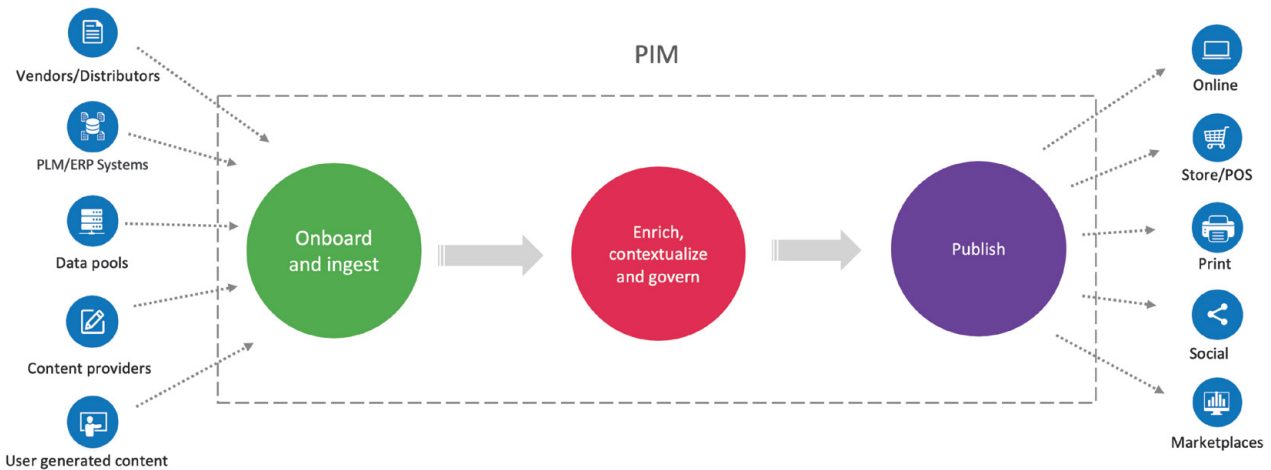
Vendors/Distributors

PLM/ERP Systems

Data pools

Content providers

User generated content

PIM

Onboard and ingest

Enrich, contextualize and govern

Publish

Online

Store/POS

Print

Social

Marketplaces